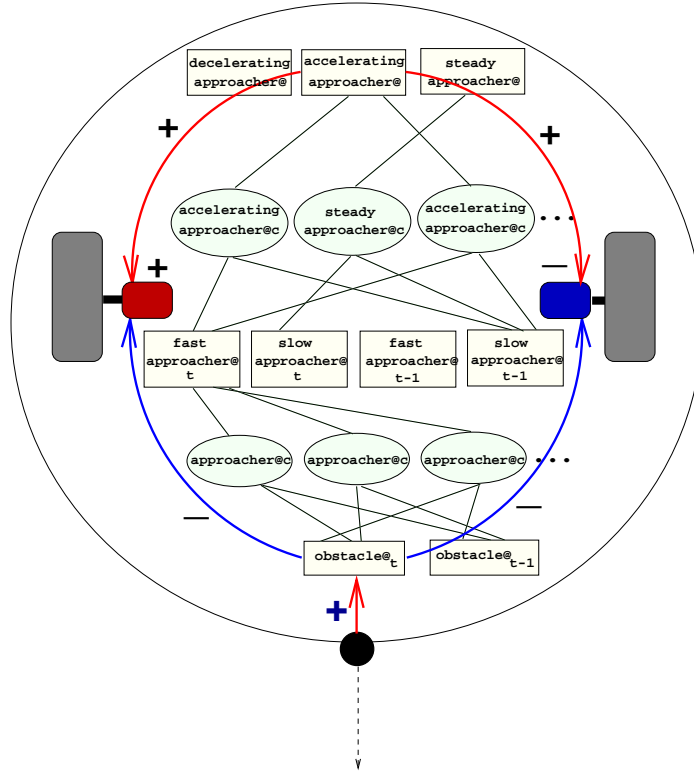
decelerating approacher@
accelerating approacher@
steady approacher@

+
+

accelerating approacher@c
steady approacher@c
accelerating approacher@c
...

+
—

fast approacher@ t
slow approacher@ t
fast approacher@ t-1
slow approacher@ t-1

approacher@c
approacher@c
approacher@c
...

—
—

obstacle@$_t$
obstacle@$_{t-1}$

+